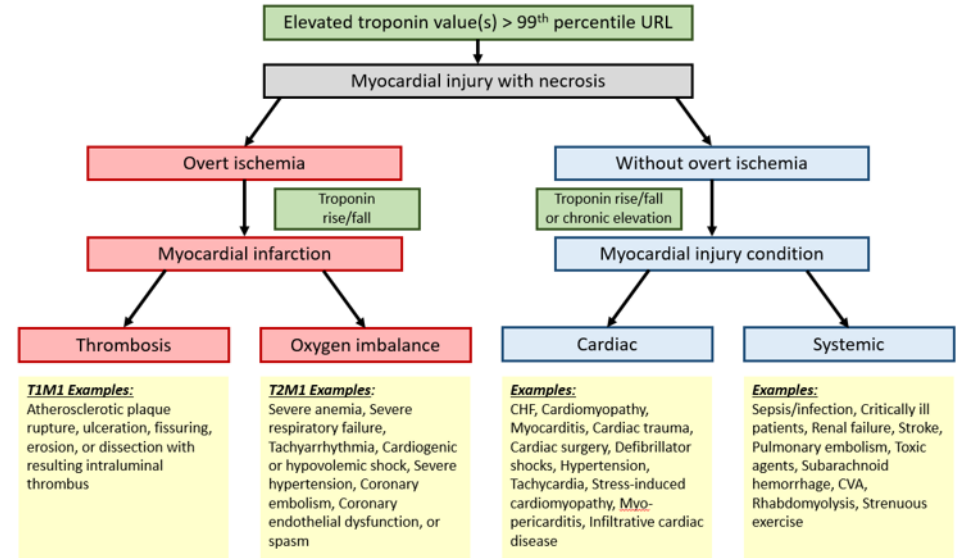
Elevated troponin value(s) > 99$^{th}$ percentile URL

Myocardial injury with necrosis

Overt ischemia

Without overt ischemia

Troponin rise/fall

Troponin rise/fall or chronic elevation

Myocardial infarction

Myocardial injury condition

Thrombosis

Oxygen imbalance

Cardiac

Systemic

T1M1 Examples:
Atherosclerotic plaque rupture, ulceration, fissuring, erosion, or dissection with resulting intraluminal thrombus

T2M1 Examples:
Severe anemia, Severe respiratory failure, Tachyarrhythmia, Cardiogenic or hypovolemic shock, Severe hypertension, Coronary embolism, Coronary endothelial dysfunction, or spasm

Examples:
CHF, Cardiomyopathy, Myocarditis, Cardiac trauma, Cardiac surgery, Defibrillator shocks, Hypertension, Tachycardia, Stress-induced cardiomyopathy, Myopericarditis, Infiltrative cardiac disease

Examples:
Sepsis/infection, Critically ill patients, Renal failure, Stroke, Pulmonary embolism, Toxic agents, Subarachnoid hemorrhage, CVA, Rhabdomyolysis, Strenuous exercise